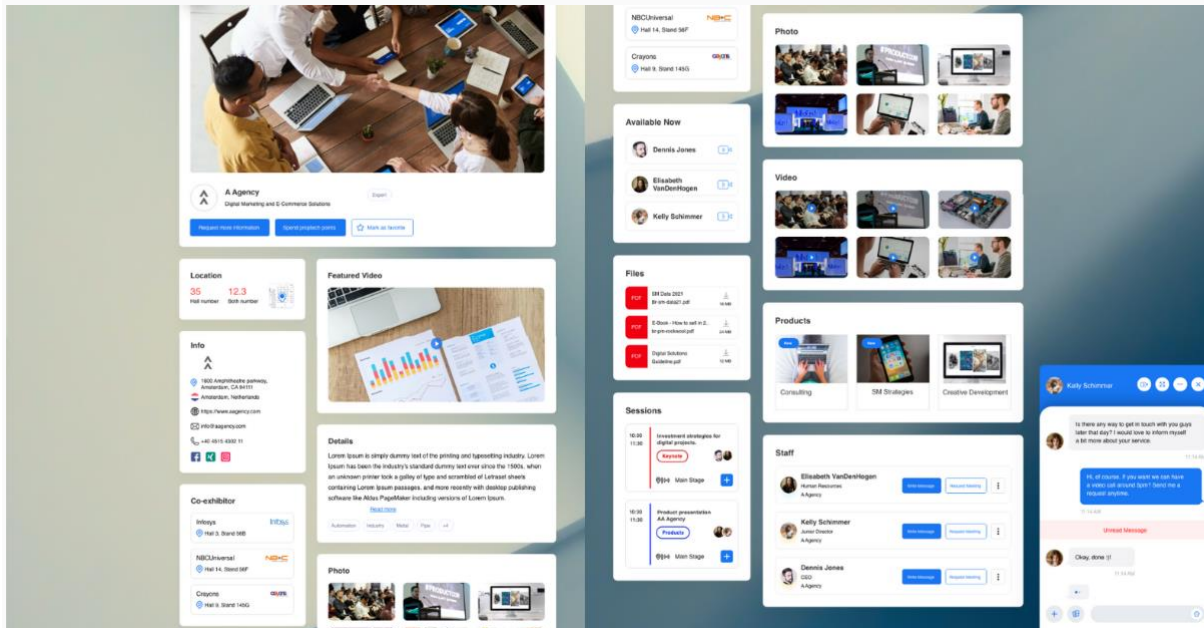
A Agency
Digital Marketing and E-Commerce Solutions
Expert
Request more information
Spend prospect points
Mark as favorite

Location
35
Hall number
12.3
Stand number

Featured Video

Info
1600 Amphitheatre parkway, Amsterdam, CA 94111
Amsterdam, Netherlands
https://www.aagency.com
info@aagency.com
+40 4515 6000 11

Details
Lorem Ipsum is simply dummy text of the printing and typesetting industry. Lorem Ipsum has been the industry's standard dummy text ever since the 1500s, when an unknown printer took a galley of type and scrambled of Letraset sheets containing Lorem Ipsum passages, and more recently with desktop publishing software like Aldus PageMaker including versions of Lorem Ipsum.
Read more
Automation Industry Media Pipe +4

Co-exhibitor
Infosys
Hall 3, Stand 56B
NBCUniversal
Hall 14, Stand 56F
Crayons
Hall 9, Stand 145G

Photo

NBCUniversal
Hall 14, Stand 56F
Crayons
Hall 9, Stand 145G

Available Now
Dennis Jones
Elisabeth VanDenHogen
Kelly Schimmer

Files
SM Data 2021
E-Book - How to sell in 2.
Digital Solutions Guideline.pdf

Sessions
10:00
11:30
Investment strategies for digital projects.
Keynote
Main Stage
10:30
11:30
Product presentation AA Agency
Products
Main Stage

Photo

Video

Products
New
Consulting
New
SM Strategies
Creative Development

Staff
Elisabeth VanDenHogen
Human Resources
A Agency
Write message
Request meeting
Kelly Schimmer
Junior Director
A Agency
Write message
Request meeting
Dennis Jones
CEO
A Agency
Write message
Request meeting

Kelly Schimmer
Is there any way to get in touch with you guys later that day? I would love to inform myself a bit more about your service.
Hi, of course. If you want we can have a video call around 5pm? Send me a request anytime.
Unread Message
Okay, done !
11:44 AM